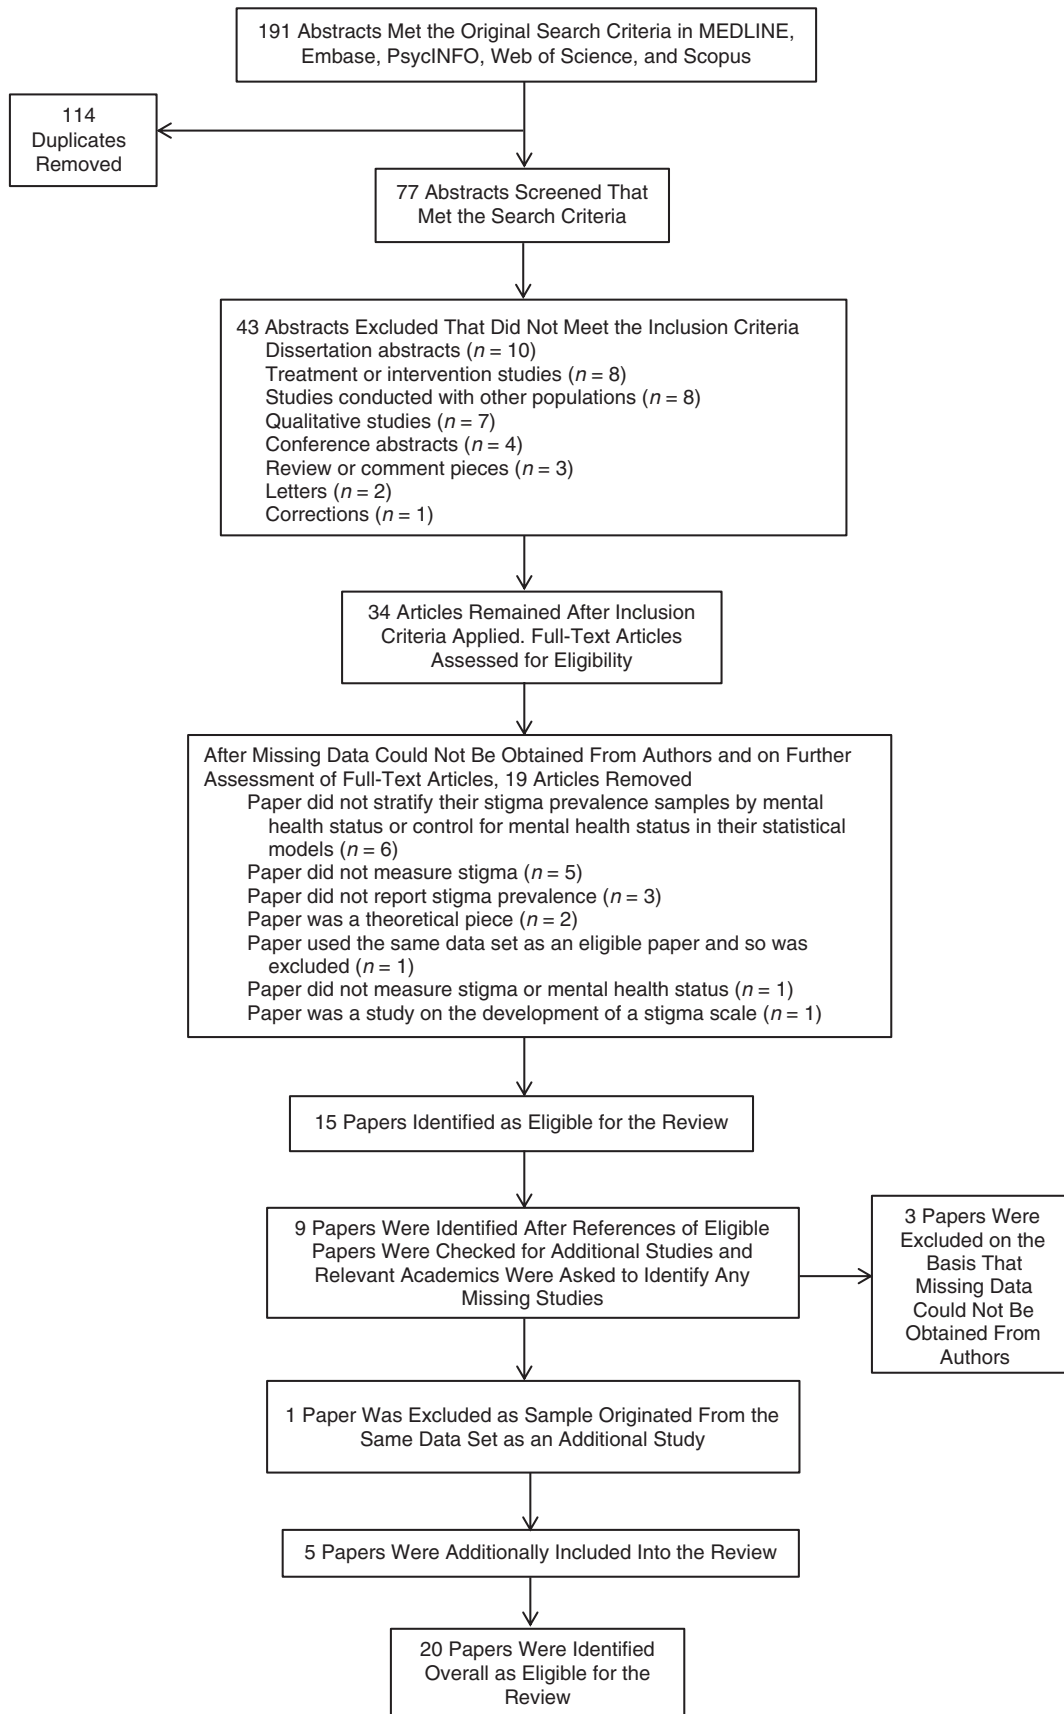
191 Abstracts Met the Original Search Criteria in MEDLINE, Embase, PsycINFO, Web of Science, and Scopus

114 Duplicates Removed

77 Abstracts Screened That Met the Search Criteria

43 Abstracts Excluded That Did Not Meet the Inclusion Criteria
Dissertation abstracts ($n = 10$)
Treatment or intervention studies ($n = 8$)
Studies conducted with other populations ($n = 8$)
Qualitative studies ($n = 7$)
Conference abstracts ($n = 4$)
Review or comment pieces ($n = 3$)
Letters ($n = 2$)
Corrections ($n = 1$)

34 Articles Remained After Inclusion Criteria Applied. Full-Text Articles Assessed for Eligibility

After Missing Data Could Not Be Obtained From Authors and on Further Assessment of Full-Text Articles, 19 Articles Removed
Paper did not stratify their stigma prevalence samples by mental health status or control for mental health status in their statistical models ($n = 6$)
Paper did not measure stigma ($n = 5$)
Paper did not report stigma prevalence ($n = 3$)
Paper was a theoretical piece ($n = 2$)
Paper used the same data set as an eligible paper and so was excluded ($n = 1$)
Paper did not measure stigma or mental health status ($n = 1$)
Paper was a study on the development of a stigma scale ($n = 1$)

15 Papers Identified as Eligible for the Review

9 Papers Were Identified After References of Eligible Papers Were Checked for Additional Studies and Relevant Academics Were Asked to Identify Any Missing Studies

3 Papers Were Excluded on the Basis That Missing Data Could Not Be Obtained From Authors

1 Paper Was Excluded as Sample Originated From the Same Data Set as an Additional Study

5 Papers Were Additionally Included Into the Review

20 Papers Were Identified Overall as Eligible for the Review